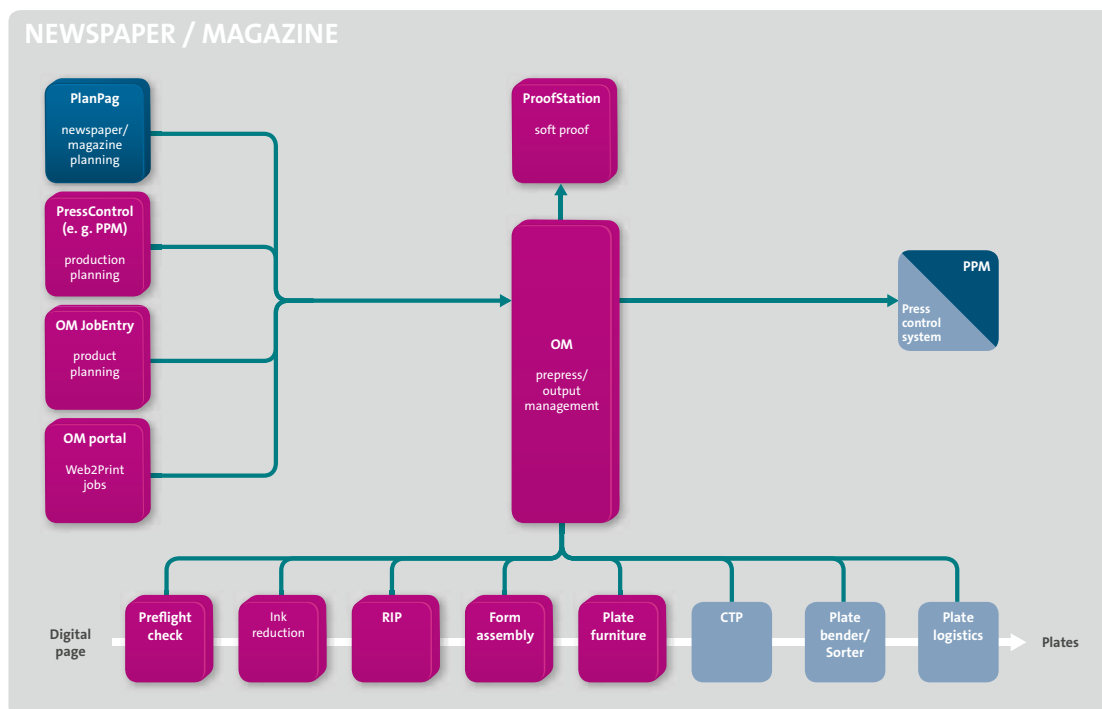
NEWSPAPER / MAGAZINE

PlanPag
newspaper/ magazine planning

PressControl (e. g. PPM)
production planning

OM JobEntry
product planning

OM portal
Web2Print jobs

ProofStation
soft proof

OM
prepress/ output management

PPM
Press control system

Digital page

Preflight check

Ink reduction

RIP

Form assembly

Plate furniture

CTP

Plate bender/ Sorter

Plate logistics

Plates